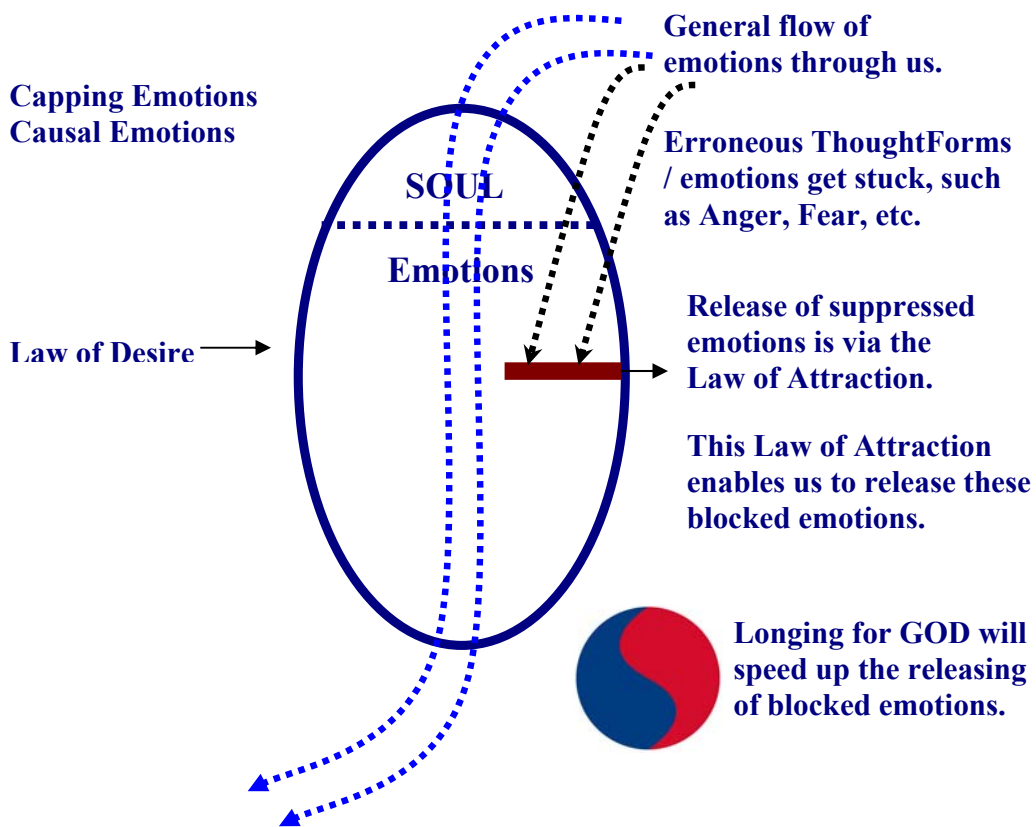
General flow of emotions through us.

Capping Emotions
Causal Emotions

Erroneous ThoughtForms / emotions get stuck, such as Anger, Fear, etc.

SOUL

Emotions

Release of suppressed emotions is via the Law of Attraction.

Law of Desire

This Law of Attraction enables us to release these blocked emotions.

Longing for GOD will speed up the releasing of blocked emotions.